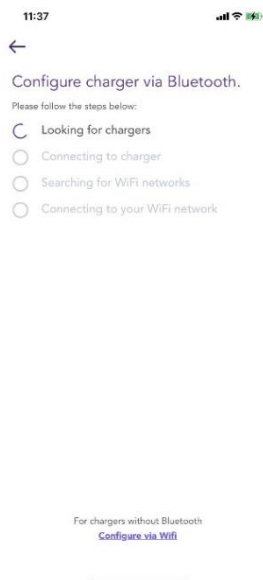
11:37

←

Configure charger via Bluetooth.

Please follow the steps below:

Looking for chargers

Connecting to charger

Searching for WiFi networks

Connecting to your WiFi network

For chargers without Bluetooth
Configure via Wifi